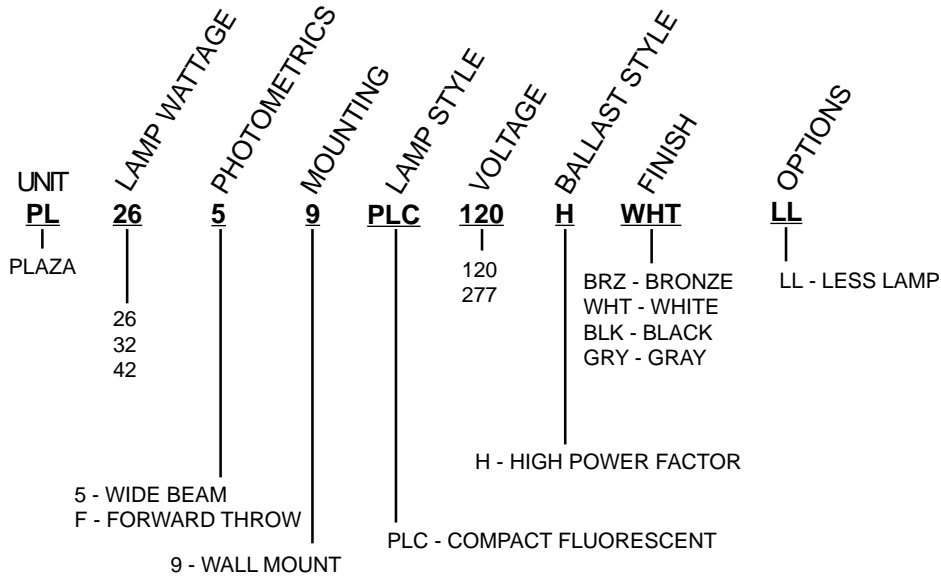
UNIT LAMP WATTAGE PHOTOMETRICS MOUNTING LAMP STYLE VOLTAGE BALLAST STYLE FINISH OPTIONS

PL 26 5 9 PLC 120 H WHT LL

PLAZA

26
32
42

120
277

BRZ - BRONZE
WHT - WHITE
BLK - BLACK
GRY - GRAY

LL - LESS LAMP

H - HIGH POWER FACTOR

5 - WIDE BEAM
F - FORWARD THROW

PLC - COMPACT FLUORESCENT

9 - WALL MOUNT